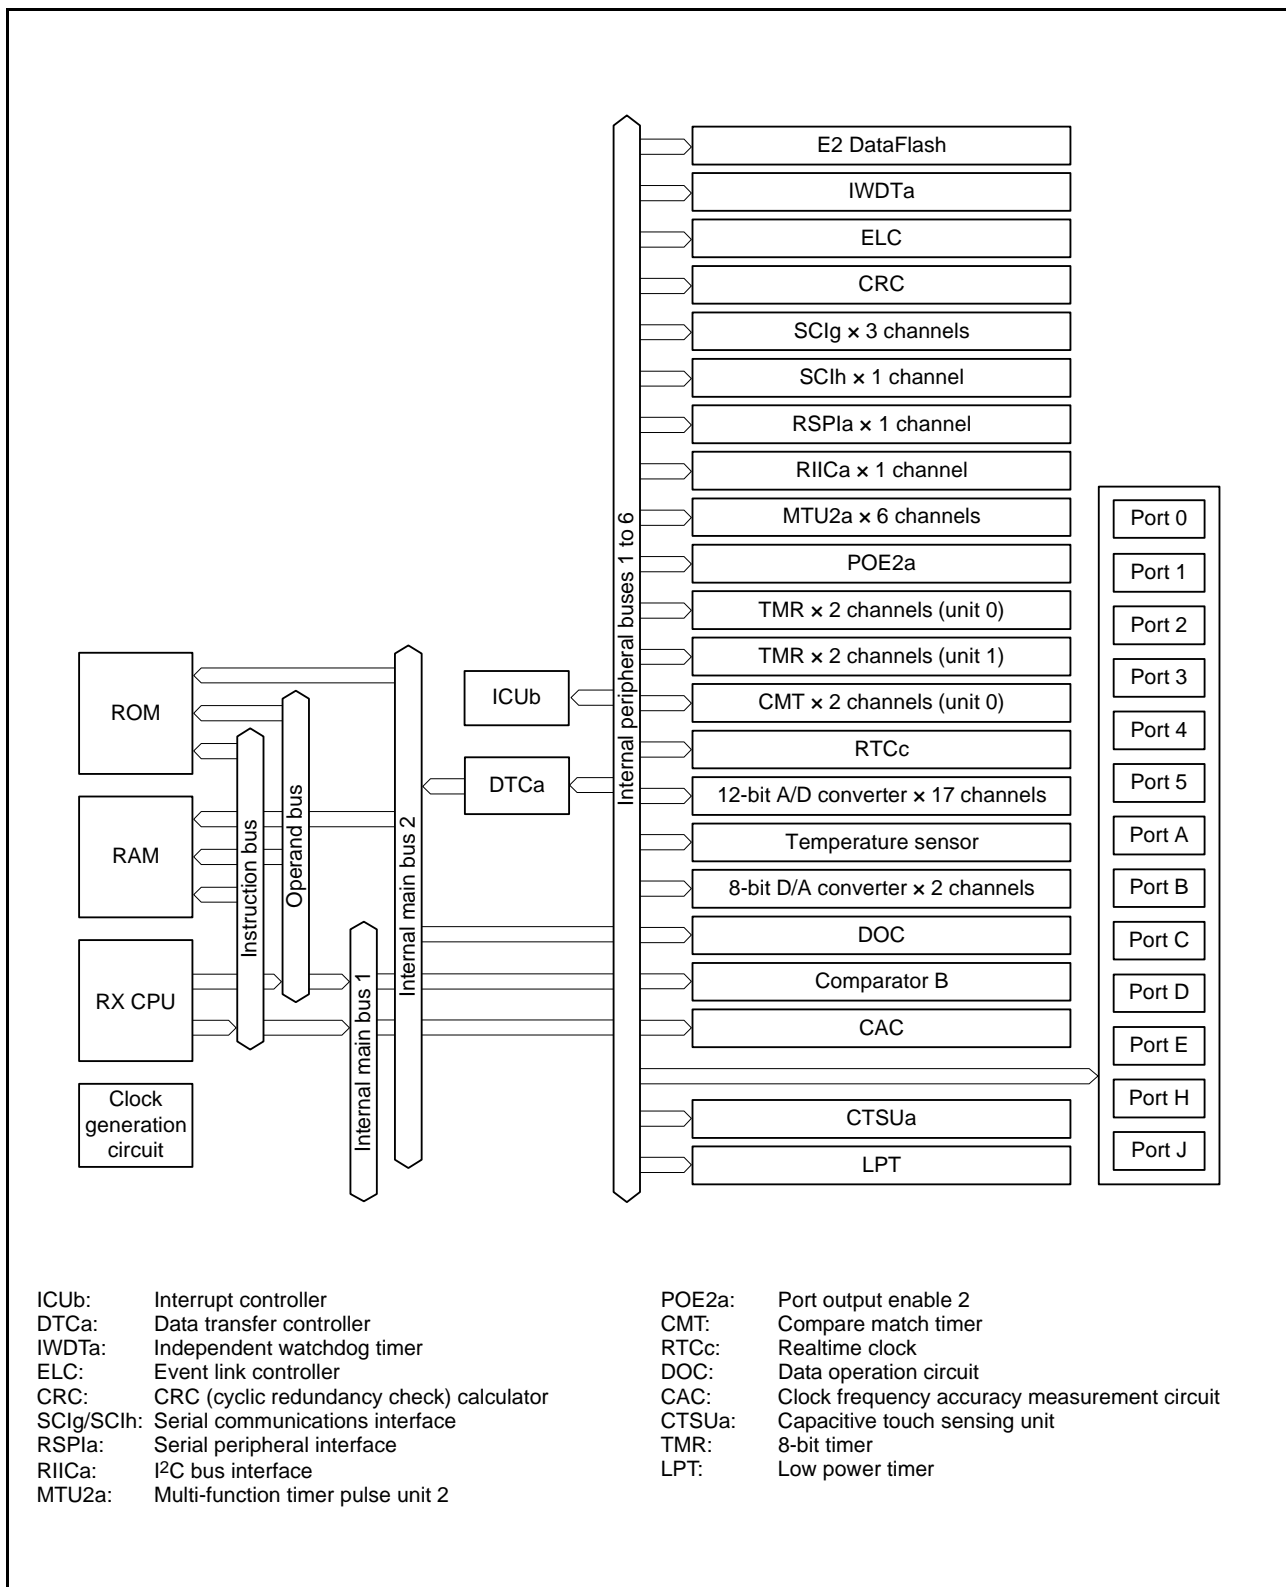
E2 DataFlash
IWDTa
ELC
CRC
SCIg × 3 channels
SCIh × 1 channel
RSPIa × 1 channel
RIICa × 1 channel
MTU2a × 6 channels
POE2a
TMR × 2 channels (unit 0)
TMR × 2 channels (unit 1)
CMT × 2 channels (unit 0)
RTCc
12-bit A/D converter × 17 channels
Temperature sensor
8-bit D/A converter × 2 channels
DOC
Comparator B
CAC
CTSUa
LPT

Internal peripheral buses 1 to 6

Port 0
Port 1
Port 2
Port 3
Port 4
Port 5
Port A
Port B
Port C
Port D
Port E
Port H
Port J

ICUb
DTCa

ROM
RAM
RX CPU
Clock generation circuit

Instruction bus
Operand bus
Internal main bus 2
Internal main bus 1

ICUb: Interrupt controller
DTCa: Data transfer controller
IWDTa: Independent watchdog timer
ELC: Event link controller
CRC: CRC (cyclic redundancy check) calculator
SCIg/SCIh: Serial communications interface
RSPIa: Serial peripheral interface
RIICa: $I^2C$ bus interface
MTU2a: Multi-function timer pulse unit 2

POE2a: Port output enable 2
CMT: Compare match timer
RTCc: Realtime clock
DOC: Data operation circuit
CAC: Clock frequency accuracy measurement circuit
CTSUa: Capacitive touch sensing unit
TMR: 8-bit timer
LPT: Low power timer